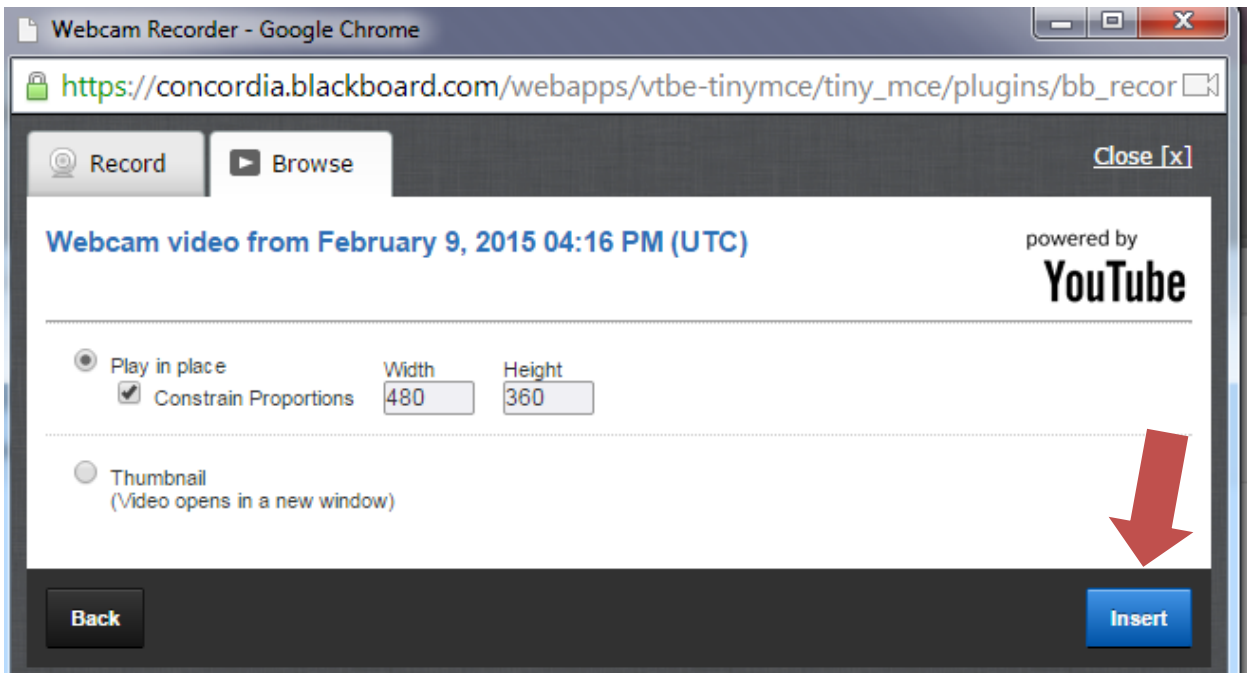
Webcam Recorder - Google Chrome

https://concordia.blackboard.com/webapps/vtbe-tinymce/tiny_mce/plugins/bb_recor

Record

Browse

Close [x]

Webcam video from February 9, 2015 04:16 PM (UTC)

powered by YouTube

Play in place

Constrain Proportions

Width 480

Height 360

Thumbnail
(Video opens in a new window)

Back

Insert